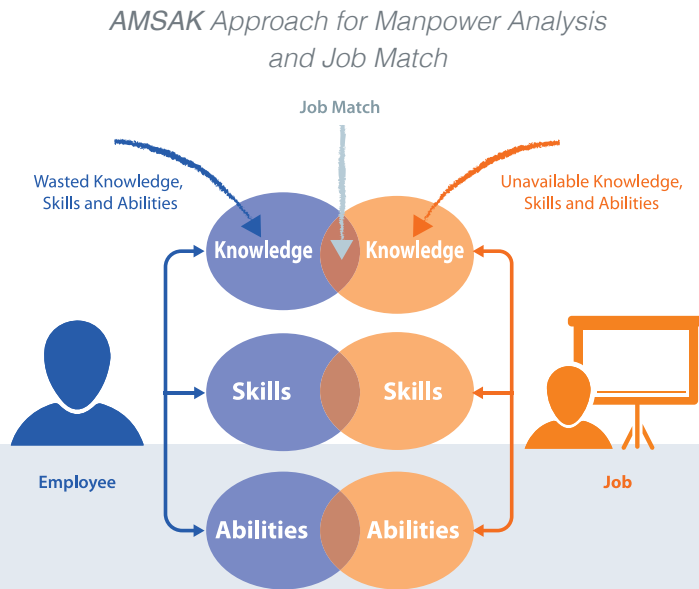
AMSAK Approach for Manpower Analysis and Job Match

Job Match

Wasted Knowledge, Skills and Abilities

Unavailable Knowledge, Skills and Abilities

Knowledge

Knowledge

Skills

Skills

Abilities

Abilities

Employee

Job